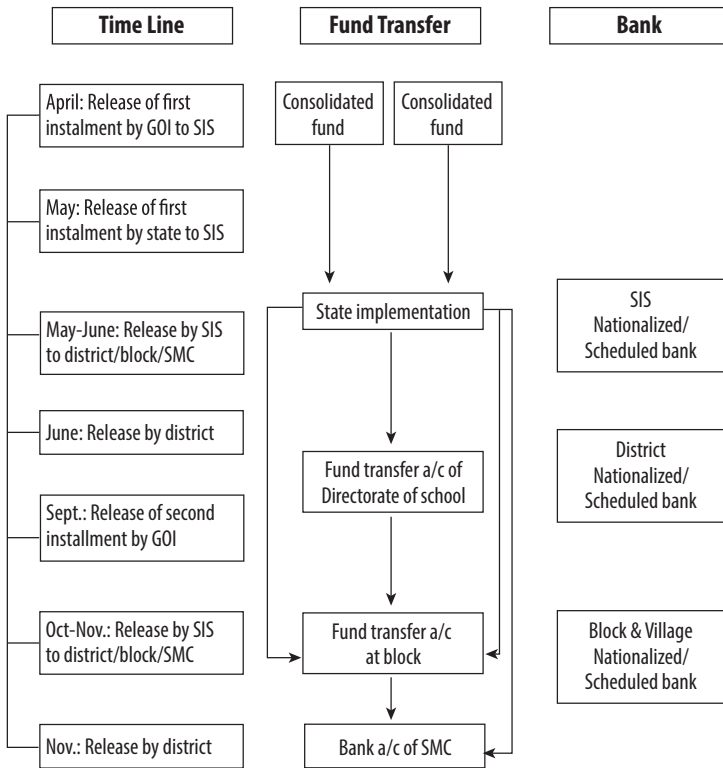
Time Line

Fund Transfer

Bank

April: Release of first instalment by GOI to SIS

May: Release of first instalment by state to SIS

May-June: Release by SIS to district/block/SMC

June: Release by district

Sept.: Release of second installment by GOI

Oct-Nov.: Release by SIS to district/block/SMC

Nov.: Release by district

Consolidated fund

Consolidated fund

State implementation

Fund transfer a/c of Directorate of school

Fund transfer a/c at block

Bank a/c of SMC

SIS Nationalized/ Scheduled bank

District Nationalized/ Scheduled bank

Block & Village Nationalized/ Scheduled bank